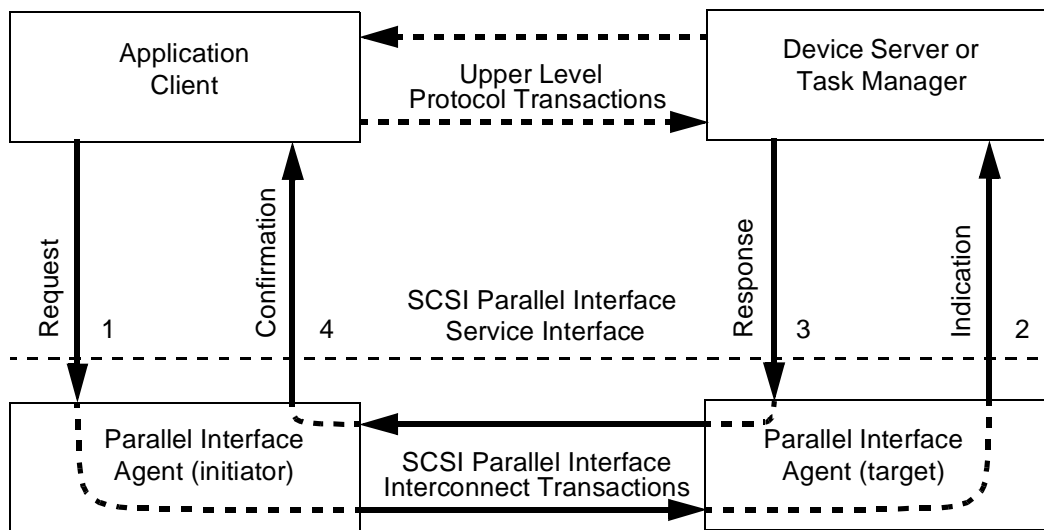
Application Client

Upper Level Protocol Transactions

Device Server or Task Manager

Request

1

Confirmation

4

SCSI Parallel Interface Service Interface

Response

3

Indication

2

Parallel Interface Agent (initiator)

SCSI Parallel Interface Interconnect Transactions

Parallel Interface Agent (target)